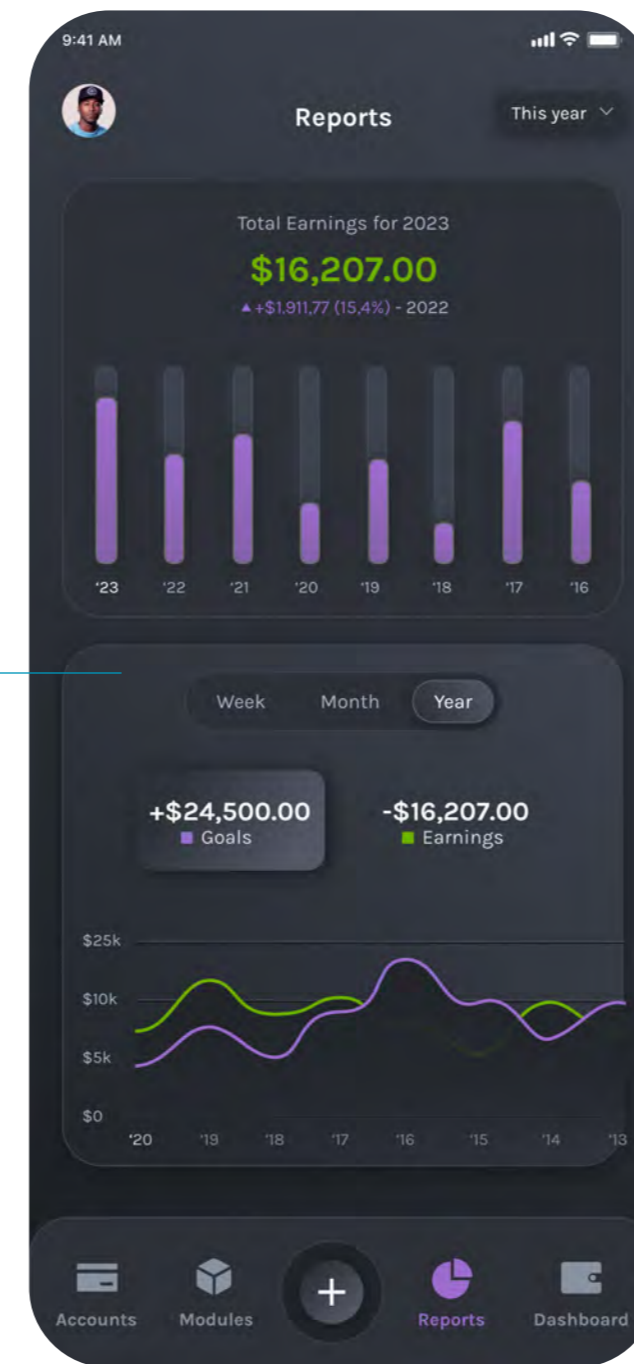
9:41 AM

Reports

This year

Total Earnings for 2023

$16,207.00

▲+$1.911,77 (15,4%) - 2022

'23 '22 '21 '20 '19 '18 '17 '16

Week Month Year

+$24,500.00
Goals

-$16,207.00
Earnings

$25k
$10k
$5k
$0

'20 '19 '18 '17 '16 '15 '14 '13

Accounts Modules + Reports Dashboard